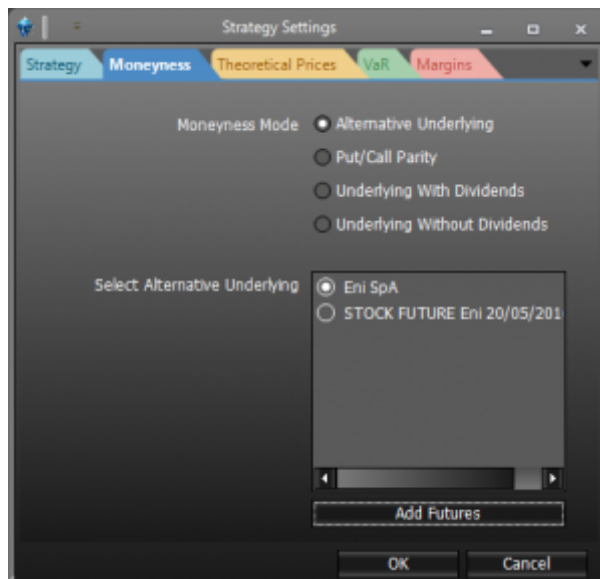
Strategy Settings

Strategy | Moneyness | Theoretical Prices | VaR | Margins

Moneyness Mode
Alternative Underlying
Put/Call Parity
Underlying With Dividends
Underlying Without Dividends

Select Alternative Underlying
Eni SpA
STOCK FUTURE Eni 20/05/201

Add Futures

OK
Cancel